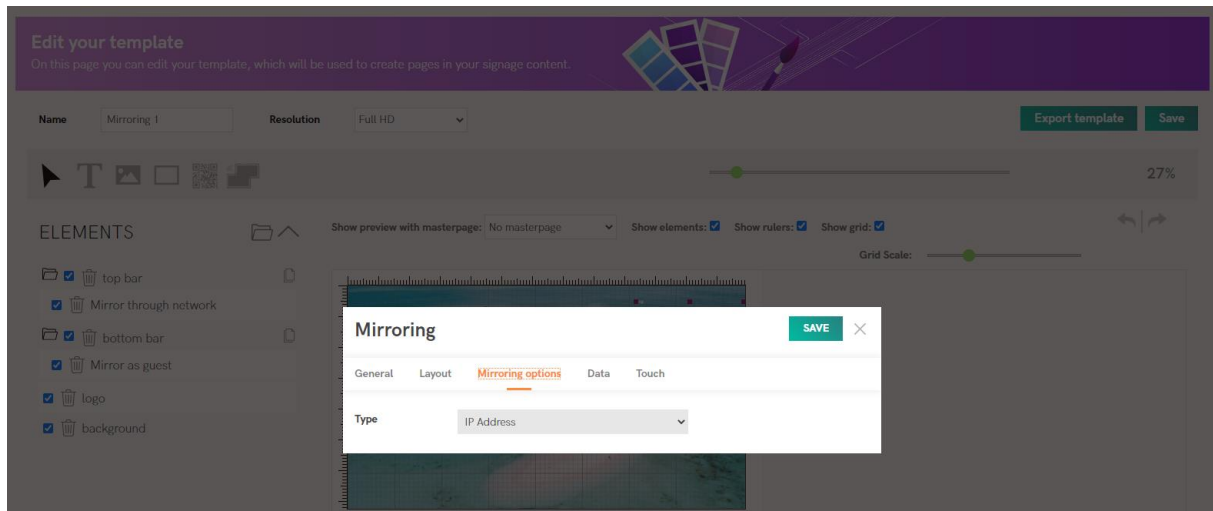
Edit your template
On this page you can edit your template, which will be used to create pages in your signage content.

Name Mirroring 1 Resolution Full HD

Export template Save

27%

ELEMENTS

Show preview with masterpage: No masterpage Show elements: Show rulers: Show grid:

Grid Scale:

top bar
Mirror through network
bottom bar
Mirror as guest
logo
background

Mirroring SAVE

General Layout Mirroring options Data Touch

Type IP Address